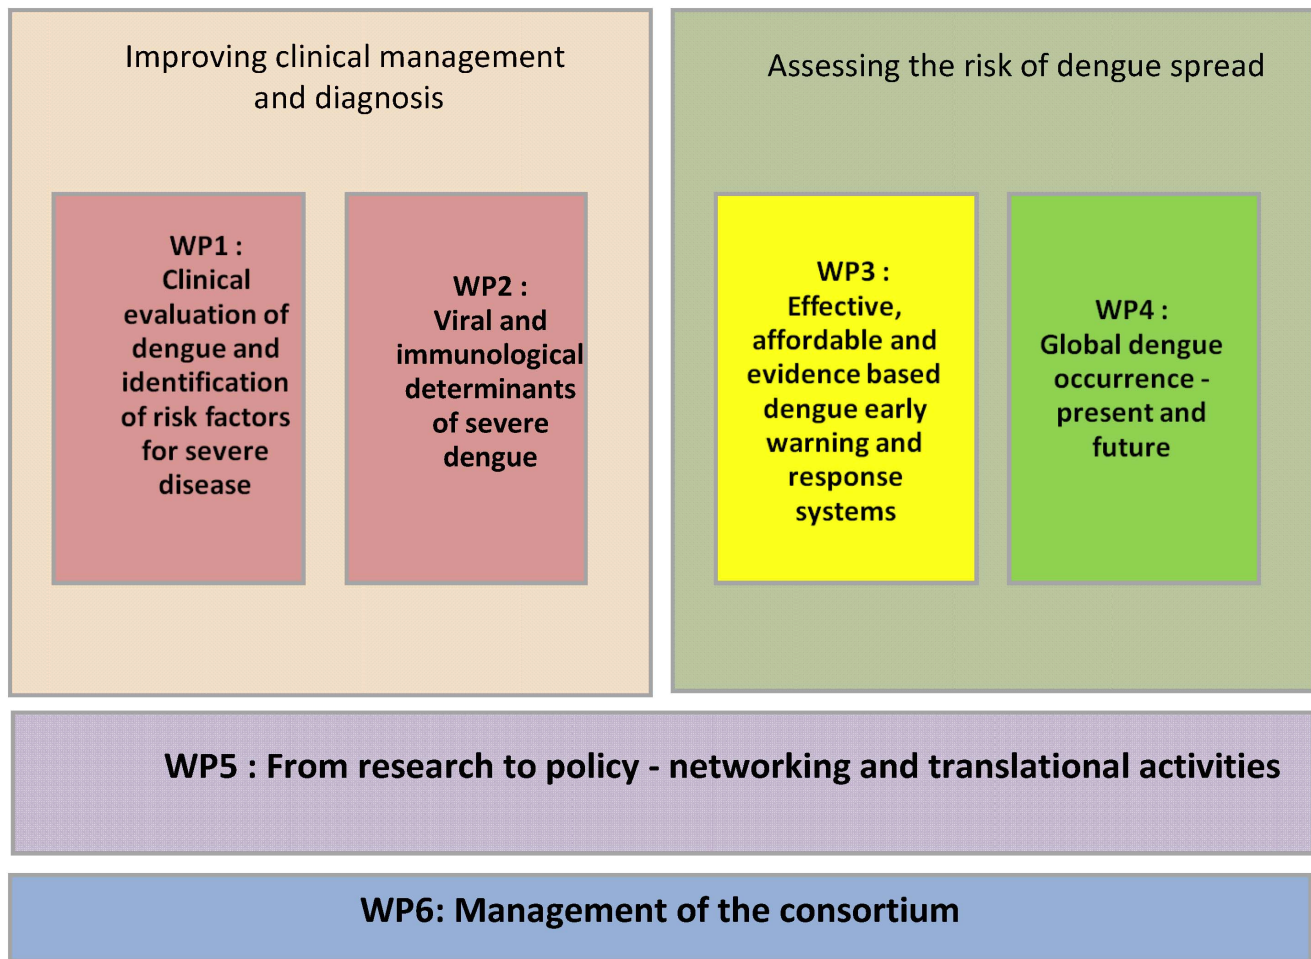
Improving clinical management and diagnosis

WP1 : Clinical evaluation of dengue and identification of risk factors for severe disease

WP2 : Viral and immunological determinants of severe dengue

Assessing the risk of dengue spread

WP3 : Effective, affordable and evidence based dengue early warning and response systems

WP4 : Global dengue occurrence - present and future

WP5 : From research to policy - networking and translational activities

WP6: Management of the consortium